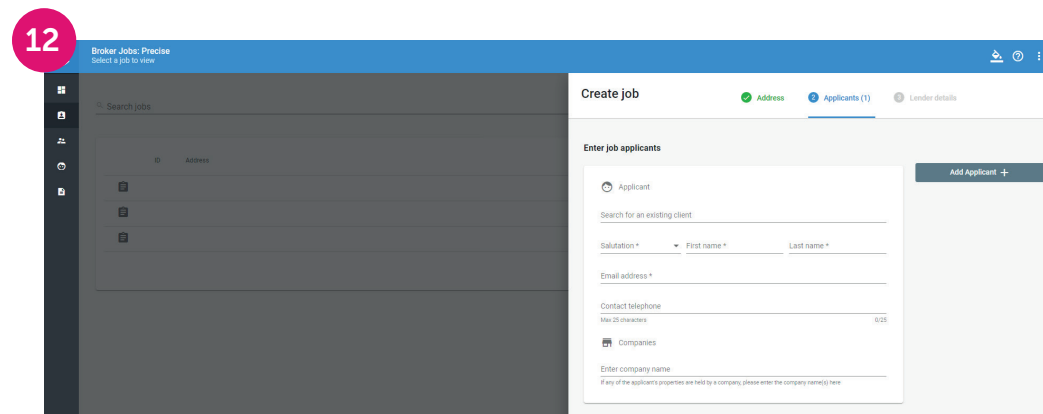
12

Broker Jobs: Precise
Select a job to view

Search jobs

ID Address

Create job

Address
2 Applicants (1)
3 Lender details

Enter job applicants

Applicant

Search for an existing client

Salutation *
First name *
Last name *

Email address *

Contact telephone
Max 25 characters
0/25

Companies

Enter company name
If any of the applicant's properties are held by a company, please enter the company name(s) here

Add Applicant +